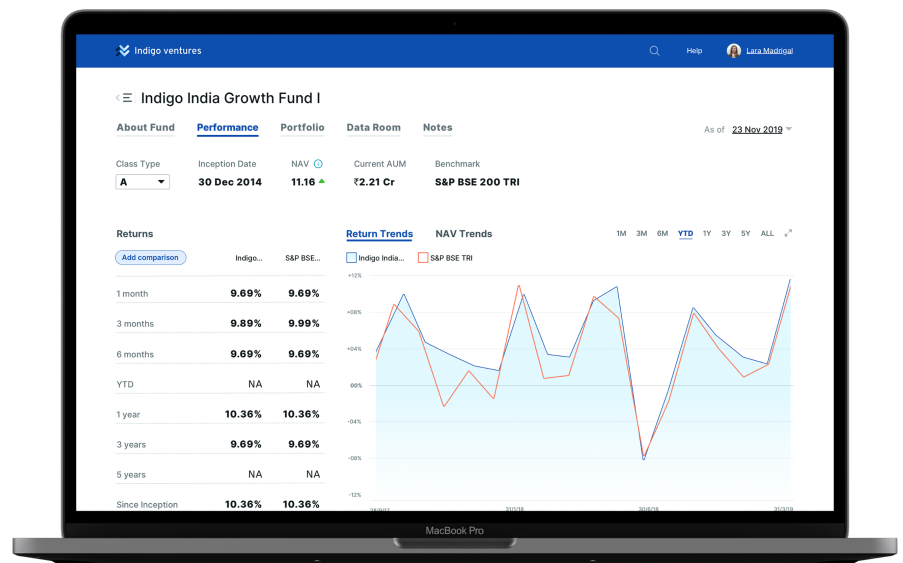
Indigo ventures

Help

Lara Madrigal

Indigo India Growth Fund I

About Fund    Performance    Portfolio    Data Room    Notes

As of 23 Nov 2019

| Class Type | Inception Date | NAV | Current AUM | Benchmark |
|---|---|---|---|---|
| A | 30 Dec 2014 | 11.16 | ₹2.21 Cr | S&P BSE 200 TRI |

Returns

Add comparison

| | Indigo... | S&P BSE... |
|---|---|---|
| 1 month | 9.69% | 9.69% |
| 3 months | 9.89% | 9.99% |
| 6 months | 9.69% | 9.69% |
| YTD | NA | NA |
| 1 year | 10.36% | 10.36% |
| 3 years | 9.69% | 9.69% |
| 5 years | NA | NA |
| Since Inception | 10.36% | 10.36% |

Return Trends    NAV Trends

1M 3M 6M YTD 1Y 3Y 5Y ALL

Indigo India...    S&P BSE TRI

+12%
+08%
+04%
00%
-04%
-08%
-12%

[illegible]    31/1/18    30/8/18    31/3/19

MacBook Pro